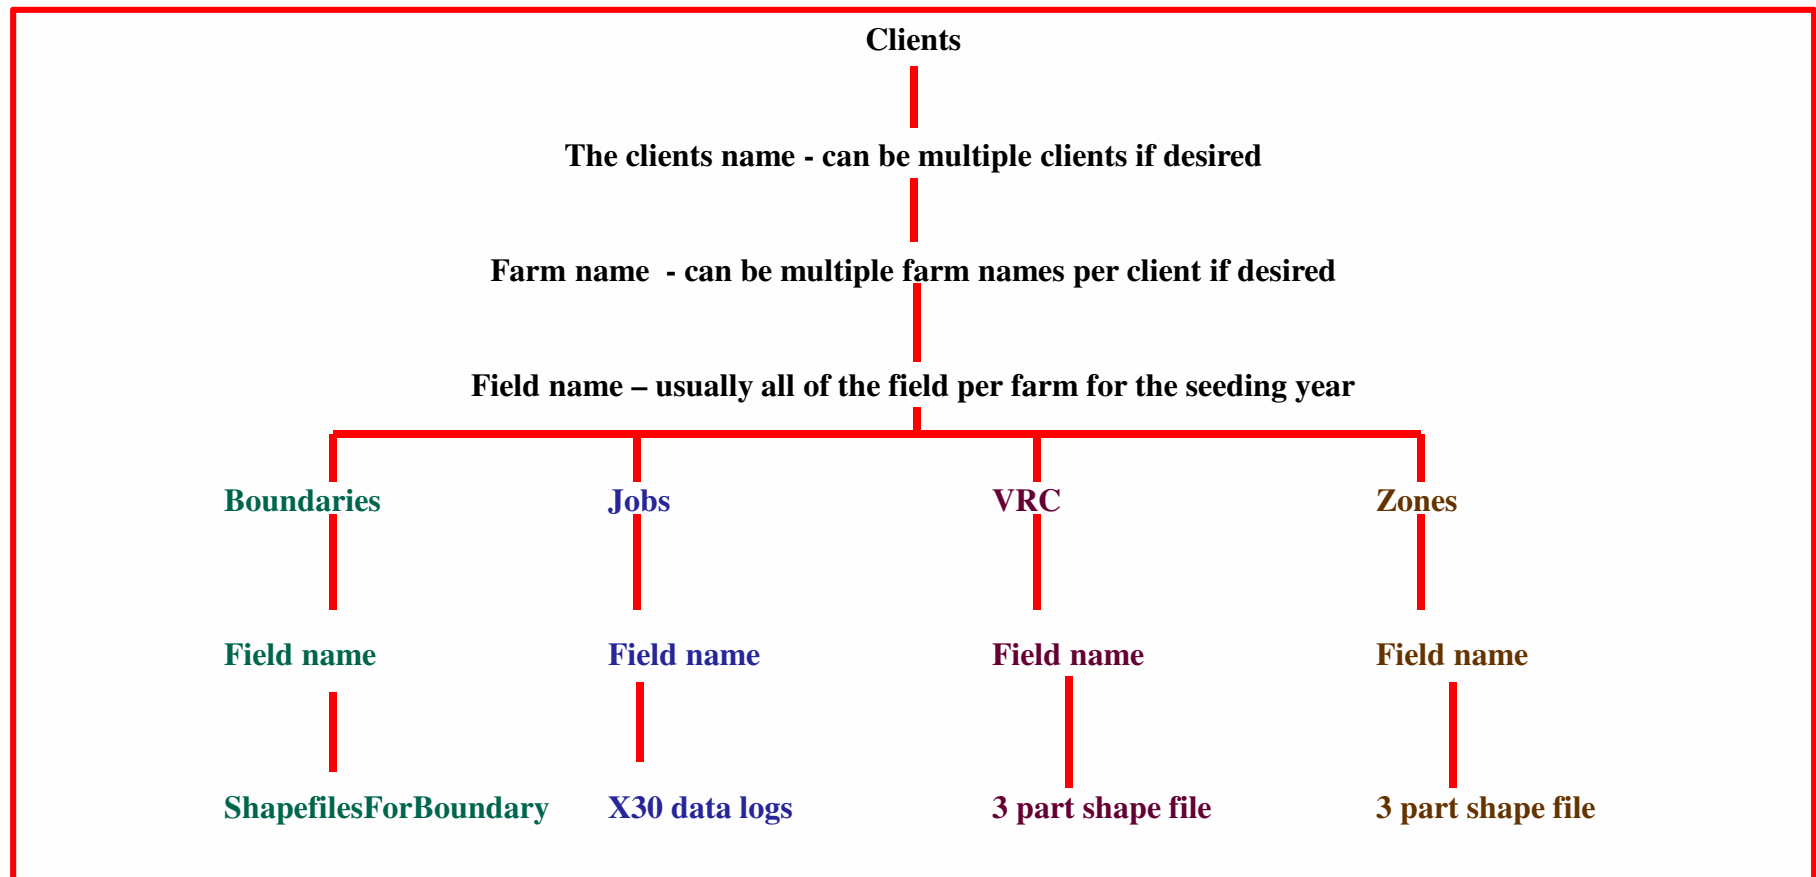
Clients

The clients name - can be multiple clients if desired

Farm name - can be multiple farm names per client if desired

Field name – usually all of the field per farm for the seeding year

Boundaries

Field name

ShapefilesForBoundary

Jobs

Field name

X30 data logs

VRC

Field name

3 part shape file

Zones

Field name

3 part shape file